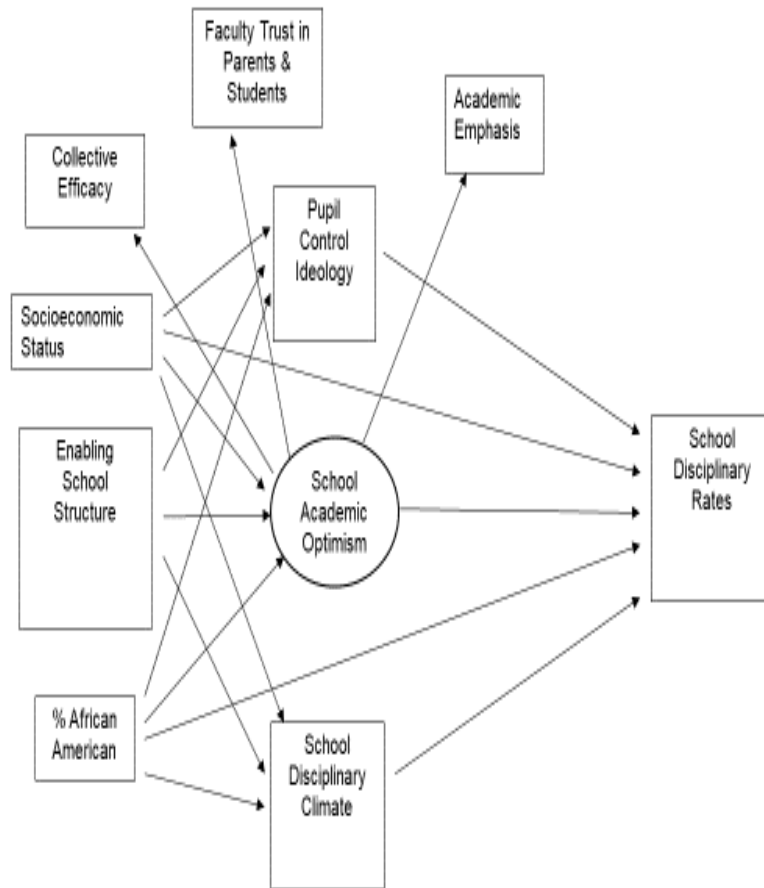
Faculty Trust in Parents & Students

Academic Emphasis

Collective Efficacy

Pupil Control Ideology

Socioeconomic Status

Enabling School Structure

School Academic Optimism

School Disciplinary Rates

% African American

School Disciplinary Climate